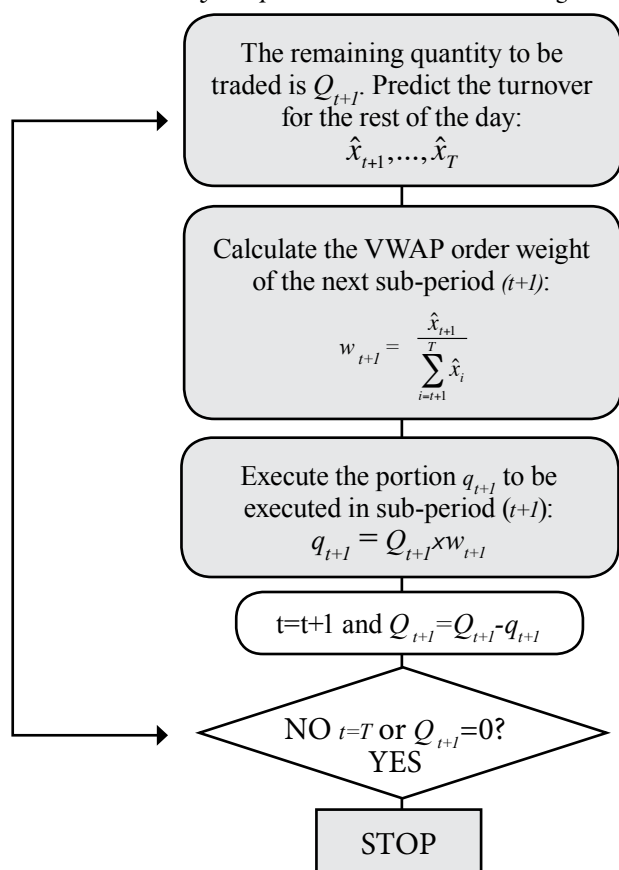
The remaining quantity to be traded is $Q_{t+1}$. Predict the turnover for the rest of the day: $\hat{x}_{t+1},...,\hat{x}_T$

Calculate the VWAP order weight of the next sub-period $(t+1)$:

$w_{t+1} = \frac{\hat{x}_{t+1}}{\sum_{i=t+1}^{T} \hat{x}_i}$

Execute the portion $q_{t+1}$ to be executed in sub-period $(t+1)$: $q_{t+1} = Q_{t+1} \times w_{t+1}$

t=t+1 and $Q_{t+1}=Q_{t+1}-q_{t+1}$

NO $t=T$ or $Q_{t+1}=0$? YES

STOP